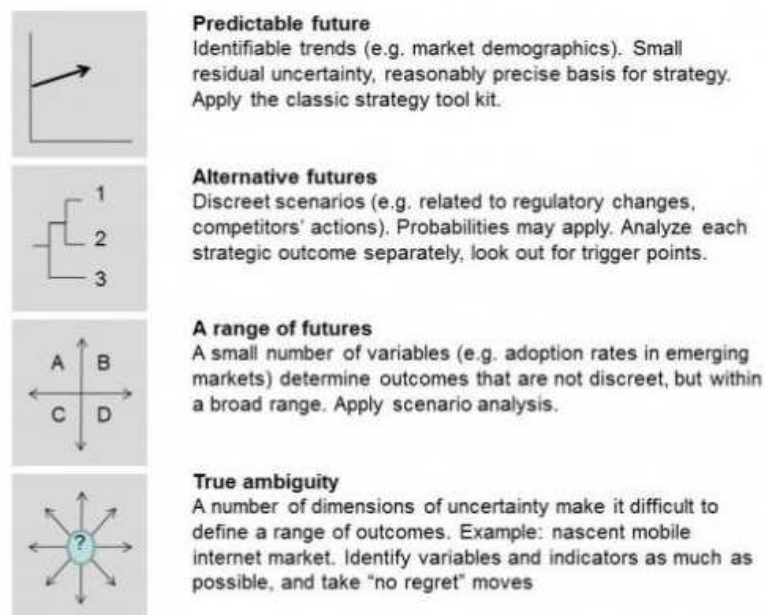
Predictable future
Identifiable trends (e.g. market demographics). Small residual uncertainty, reasonably precise basis for strategy. Apply the classic strategy tool kit.

1
2
3

Alternative futures
Discreet scenarios (e.g. related to regulatory changes, competitors' actions). Probabilities may apply. Analyze each strategic outcome separately, look out for trigger points.

A
B
C
D

A range of futures
A small number of variables (e.g. adoption rates in emerging markets) determine outcomes that are not discreet, but within a broad range. Apply scenario analysis.

?

True ambiguity
A number of dimensions of uncertainty make it difficult to define a range of outcomes. Example: nascent mobile internet market. Identify variables and indicators as much as possible, and take "no regret" moves